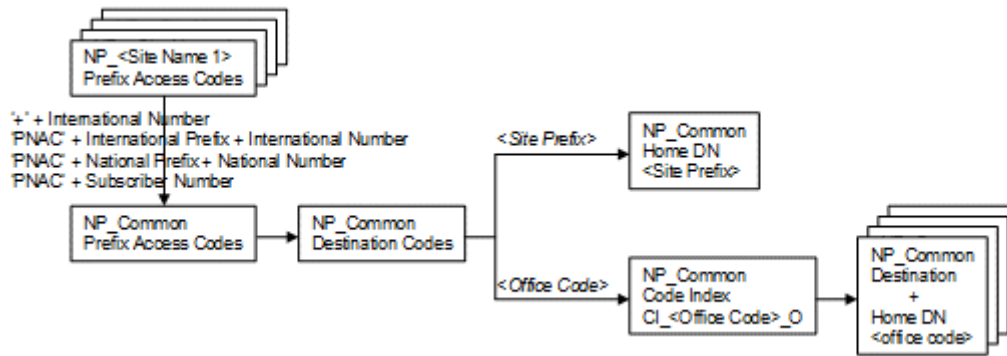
NP_<Site Name 1>
Prefix Access Codes

'+' + International Number
'PNAC' + International Prefix + International Number
'PNAC' + National Prefix + National Number
'PNAC' + Subscriber Number

NP_Common
Prefix Access Codes

NP_Common
Destination Codes

<Site Prefix>

NP_Common
Home DN
<Site Prefix>

<Office Code>

NP_Common
Code Index
CI_<Office Code>_O

NP_Common
Destination
+
Home DN
<office code>